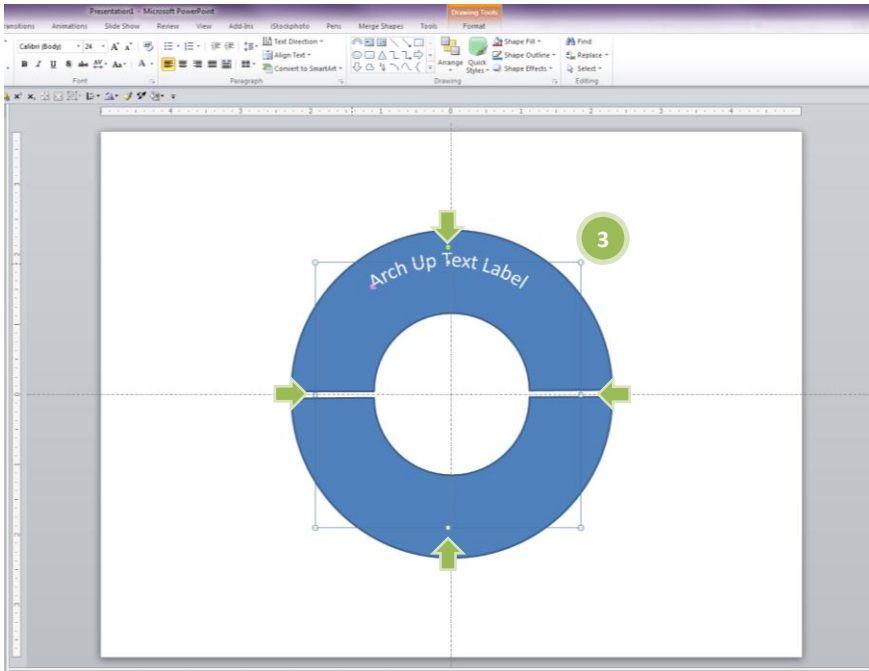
Presentation1 - Microsoft PowerPoint

Drawing Tools

ransitions Animations Slide Show Review View Add-Ins iStockphoto Pens Merge Shapes Tools Format

Calibri (Body) 24 A A

B I U S abe AV Aa A

Font

Text Direction

Align Text

Convert to SmartArt

Paragraph

Arrange Quick Styles

Shape Fill

Shape Outline

Shape Effects

Drawing

Find

Replace

Select

Editing

3

Arch Up Text Label